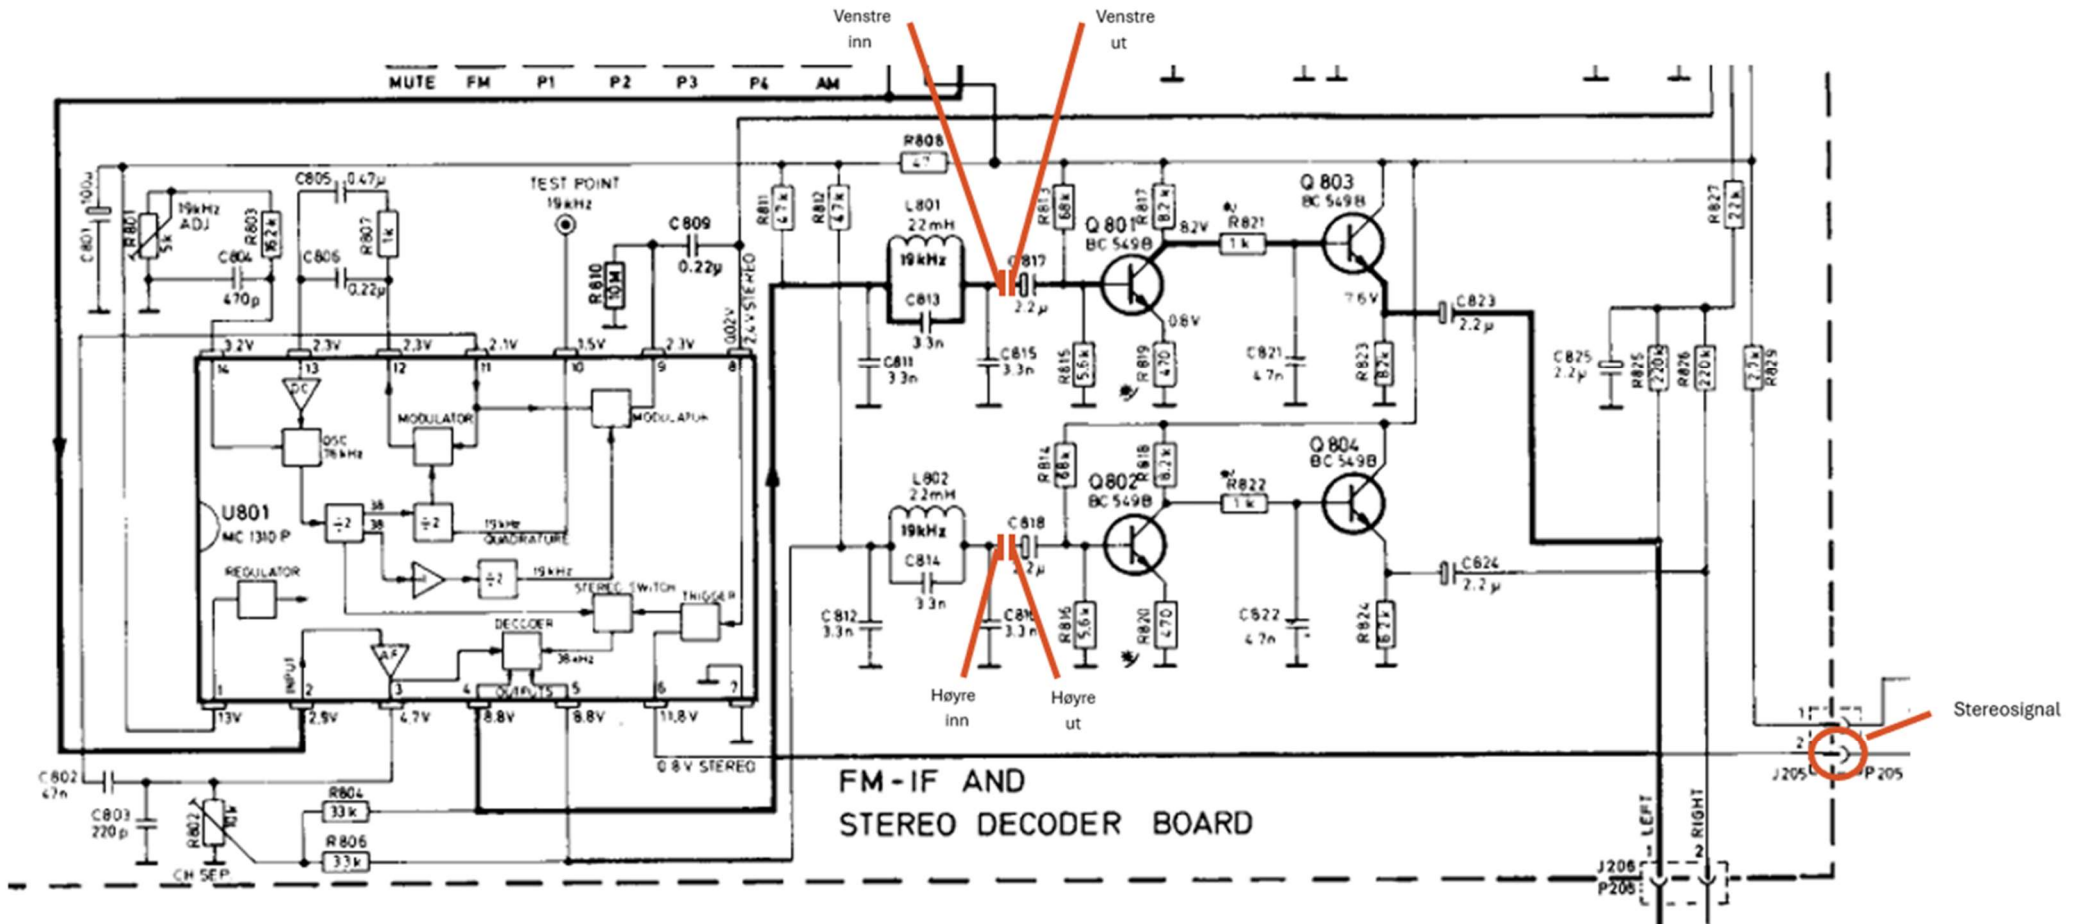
Venstre inn

Venstre ut

MUTE FM P1 P2 P3 P4 AM

R808 47

C801 100μ
R801 5k
19kHz ADJ
R803 162k
C804 470p
C805 0.47μ
C806 0.22μ
R807 1k
TEST POINT 19kHz
C809 0.22μ
R810 10M
R811 4.7k
R812 4.7k
L801 22mH 19kHz
C813 3.3n
C811 3.3n
C815 3.3n
C817 2.2μ
R813 68k
R815 5.6k
Q801 BC 549B
R817 8.2k
8.2V
0.8V
R819 470
R821 1k
C821 4.7n
Q803 BC 549B
7.6V
R823 8.2k
C823 2.2μ
R827 22k
C825 2.2μ
R825 220k
R826 220k
R829 2.7k

3.2V 2.3V 2.3V 2.1V 3.5V 2.3V 0.02V 2.4V STEREO
14 13 12 11 10 9 8
OSC 76kHz
MODULATOR
MODULATOR
U801 MC 1310 P
÷2 38 38 ÷2 19kHz QUADRATURE
÷2 19kHz
STEREO SWITCH
TRIGGER
REGULATOR
DECODER 38kHz
AF
INPUT
OUTPUTS
1 2 3 4 5 6 7
13V 2.8V 4.7V 8.8V 8.8V 11.8V
0.8V STEREO

L802 22mH 19kHz
C814 3.3n
C812 3.3n
C816 3.3n
C818 2.2μ
R814 68k
R816 5.6k
Q802 BC 549B
R818 8.2k
R820 470
R822 1k
C822 4.7n
Q804 BC 549B
R824 8.2k
C824 2.2μ

Høyre inn

Høyre ut

Stereosignal

1 2
J205 P205

C802 47n
C803 220p
R802 10k
CH SEP
R804 33k
R806 33k

FM-IF AND STEREO DECODER BOARD

LEFT RIGHT
1 2
J206 P206